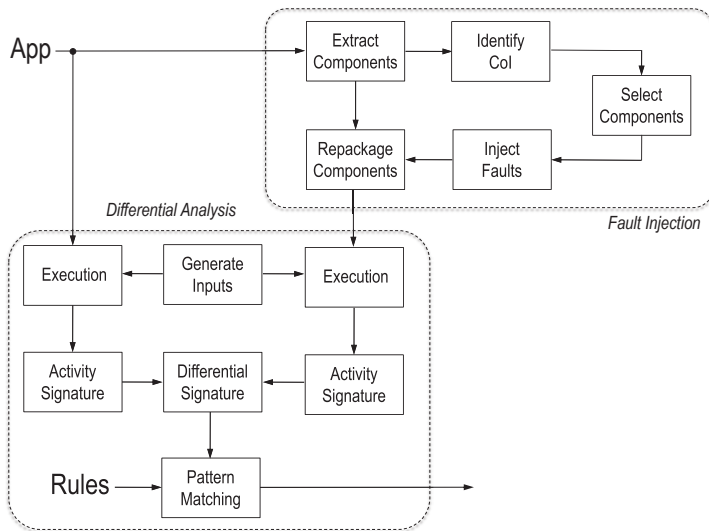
App

Extract Components

Identify CoI

Select Components

Repackage Components

Inject Faults

Fault Injection

Differential Analysis

Execution

Generate Inputs

Execution

Activity Signature

Differential Signature

Activity Signature

Rules

Pattern Matching